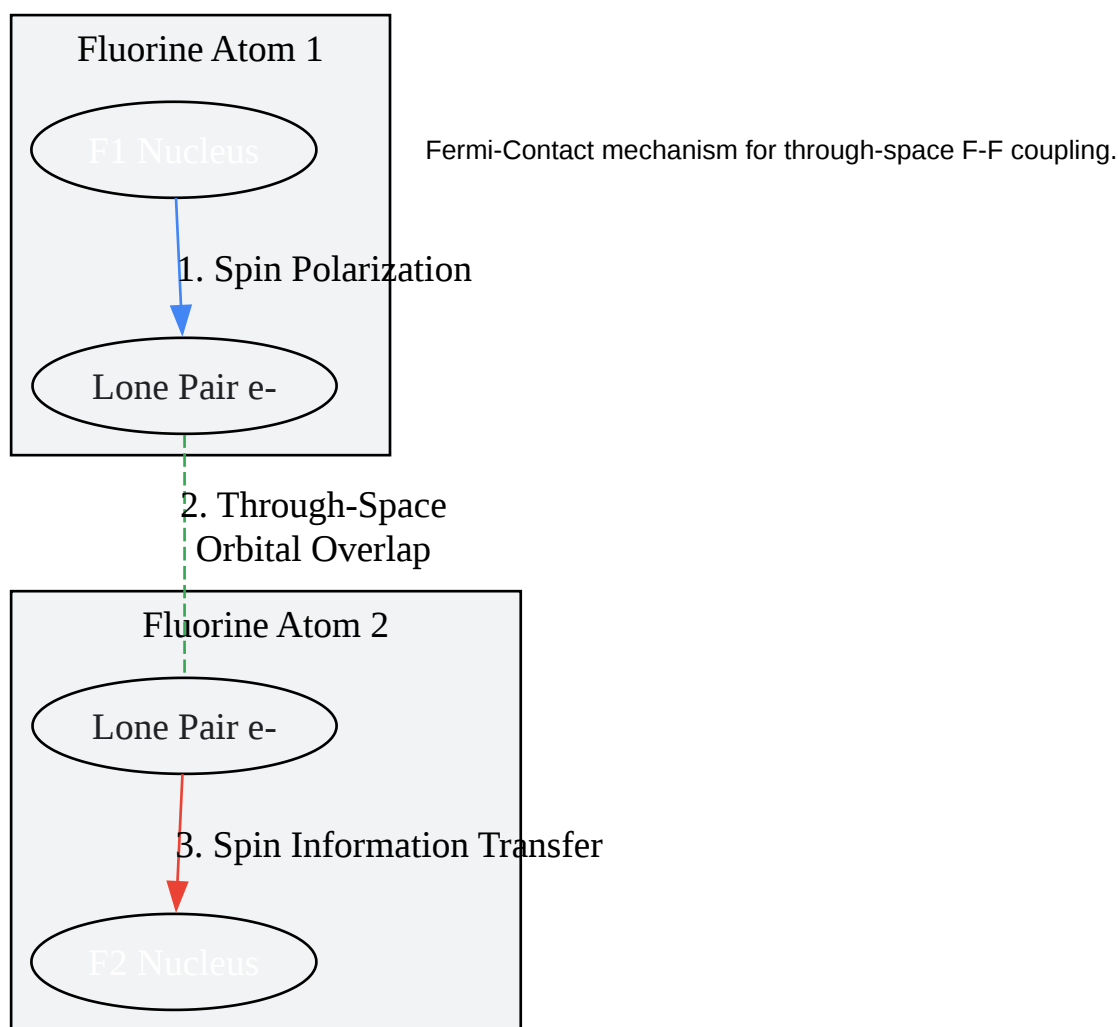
Fluorine Atom 1

F1 Nucleus

Fermi-Contact mechanism for through-space F-F coupling.

1. Spin Polarization

Lone Pair e-

2. Through-Space Orbital Overlap

Fluorine Atom 2

Lone Pair e-

3. Spin Information Transfer

F2 Nucleus